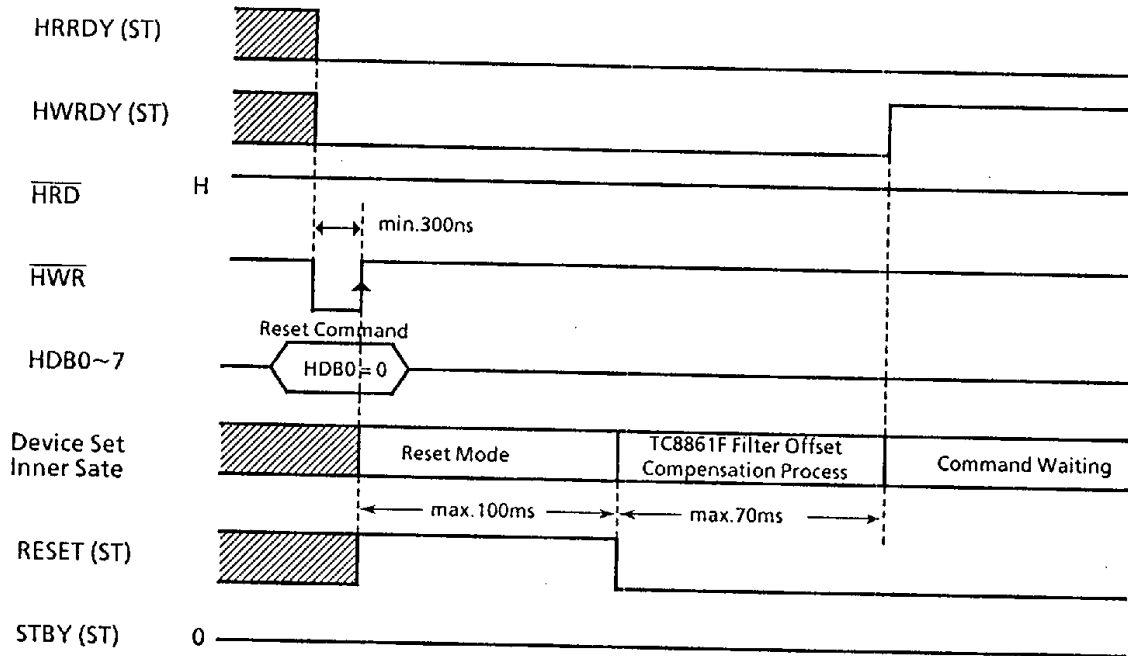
HRRDY (ST)

HWRDY (ST)

$\overline{HRD}$ H

min.300ns

$\overline{HWR}$

Reset Command

HDB0~7

HDB0 = 0

Device Set Inner Sate

Reset Mode

TC8861F Filter Offset Compensation Process

Command Waiting

max.100ms

max.70ms

RESET (ST)

STBY (ST) 0